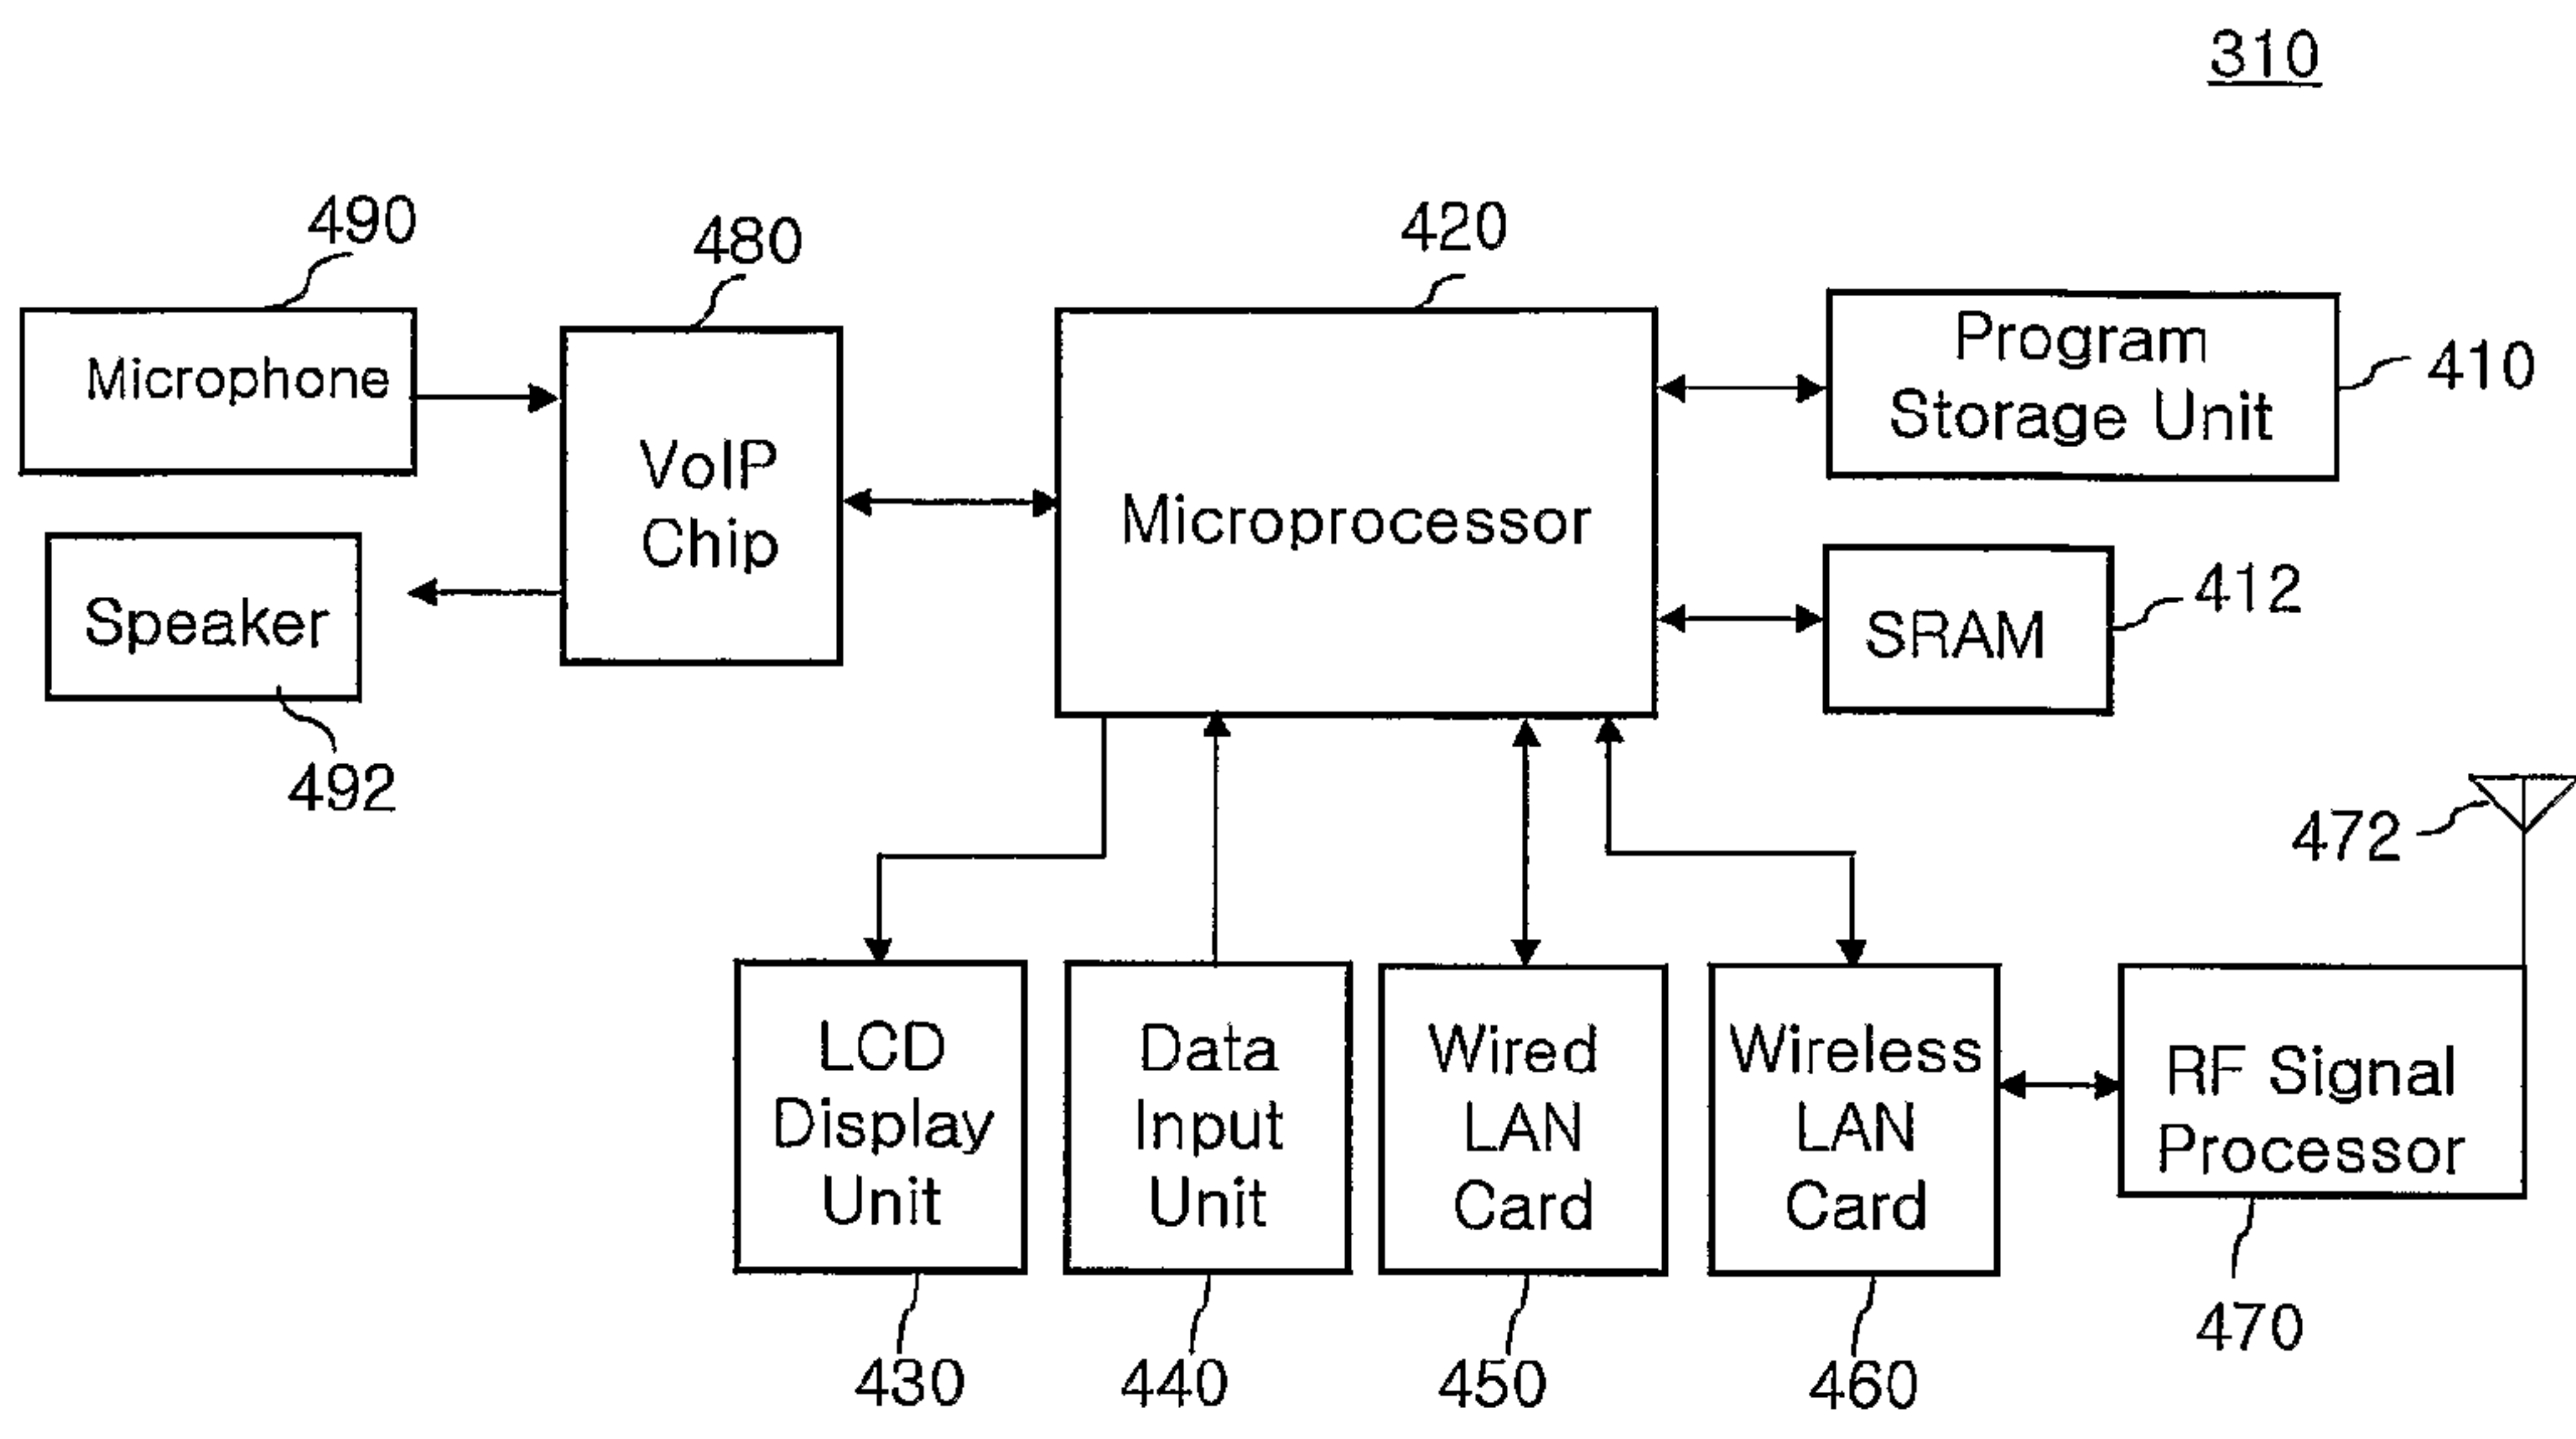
310

490

480

420

Microphone

VoIP Chip

Microprocessor

Program Storage Unit

410

Speaker

SRAM

412

492

472

LCD Display Unit

Data Input Unit

Wired LAN Card

Wireless LAN Card

RF Signal Processor

430

440

450

460

470